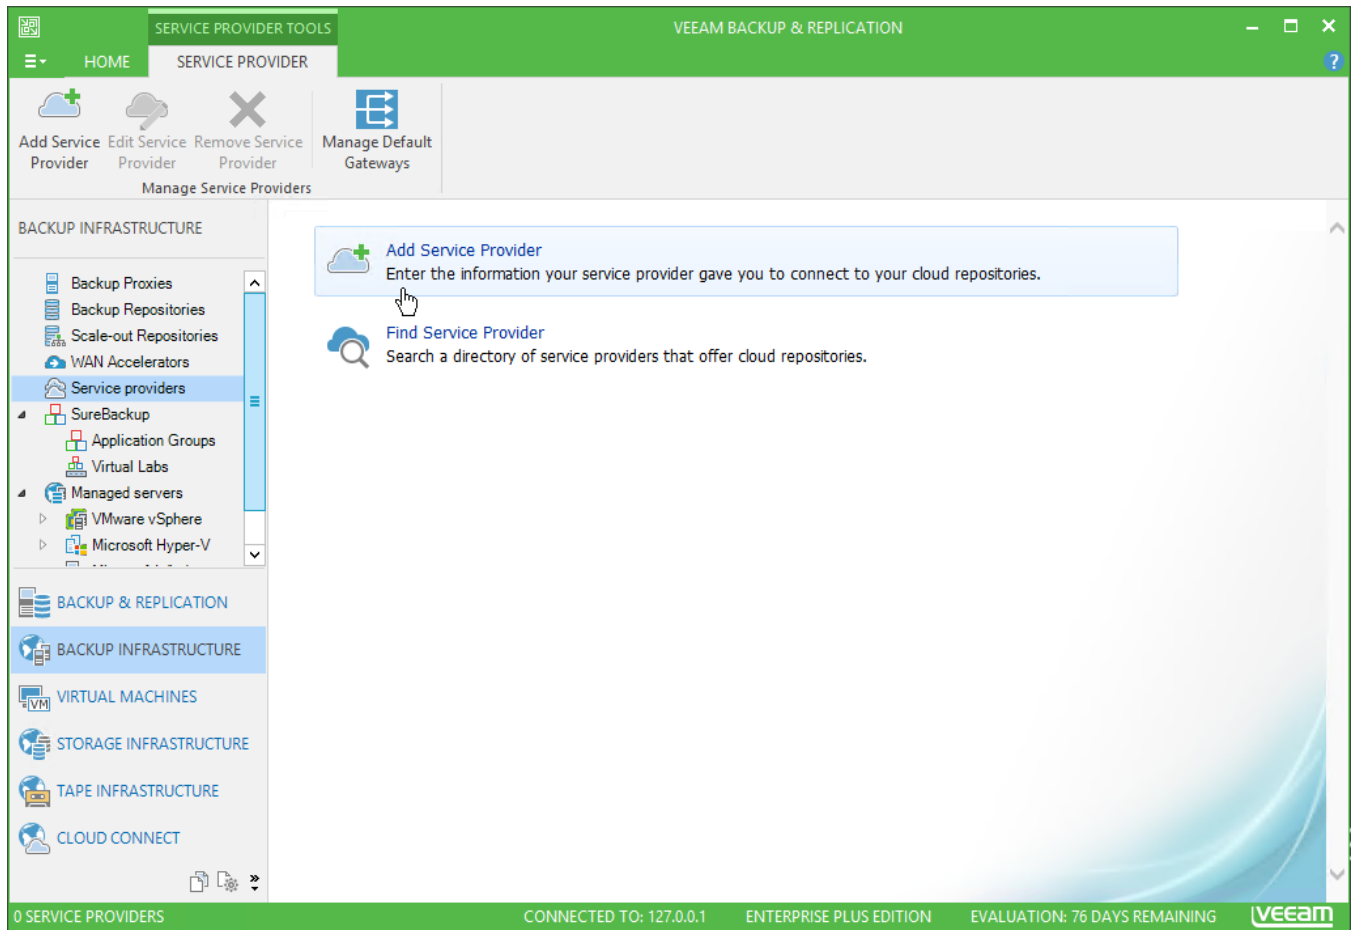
SERVICE PROVIDER TOOLS
VEEAM BACKUP & REPLICATION
HOME
SERVICE PROVIDER
Add Service Provider
Edit Service Provider
Remove Service Provider
Manage Default Gateways
Manage Service Providers

BACKUP INFRASTRUCTURE
Backup Proxies
Backup Repositories
Scale-out Repositories
WAN Accelerators
Service providers
SureBackup
Application Groups
Virtual Labs
Managed servers
VMware vSphere
Microsoft Hyper-V

BACKUP & REPLICATION
BACKUP INFRASTRUCTURE
VIRTUAL MACHINES
STORAGE INFRASTRUCTURE
TAPE INFRASTRUCTURE
CLOUD CONNECT

Add Service Provider
Enter the information your service provider gave you to connect to your cloud repositories.

Find Service Provider
Search a directory of service providers that offer cloud repositories.

0 SERVICE PROVIDERS
CONNECTED TO: 127.0.0.1
ENTERPRISE PLUS EDITION
EVALUATION: 76 DAYS REMAINING
veeam